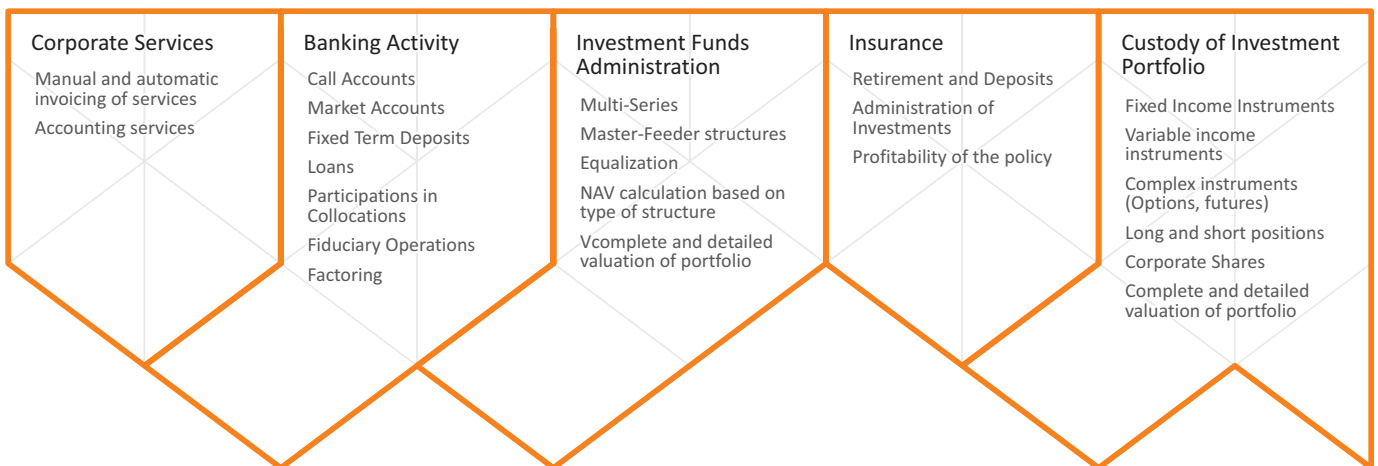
Corporate Services

Manual and automatic invoicing of services

Accounting services

Banking Activity

Call Accounts

Market Accounts

Fixed Term Deposits

Loans

Participations in Collocations

Fiduciary Operations

Factoring

Investment Funds Administration

Multi-Series

Master-Feeder structures

Equalization

NAV calculation based on type of structure

Vcomplete and detailed valuation of portfolio

Insurance

Retirement and Deposits

Administration of Investments

Profitability of the policy

Custody of Investment Portfolio

Fixed Income Instruments

Variable income instruments

Complex instruments (Options, futures)

Long and short positions

Corporate Shares

Complete and detailed valuation of portfolio